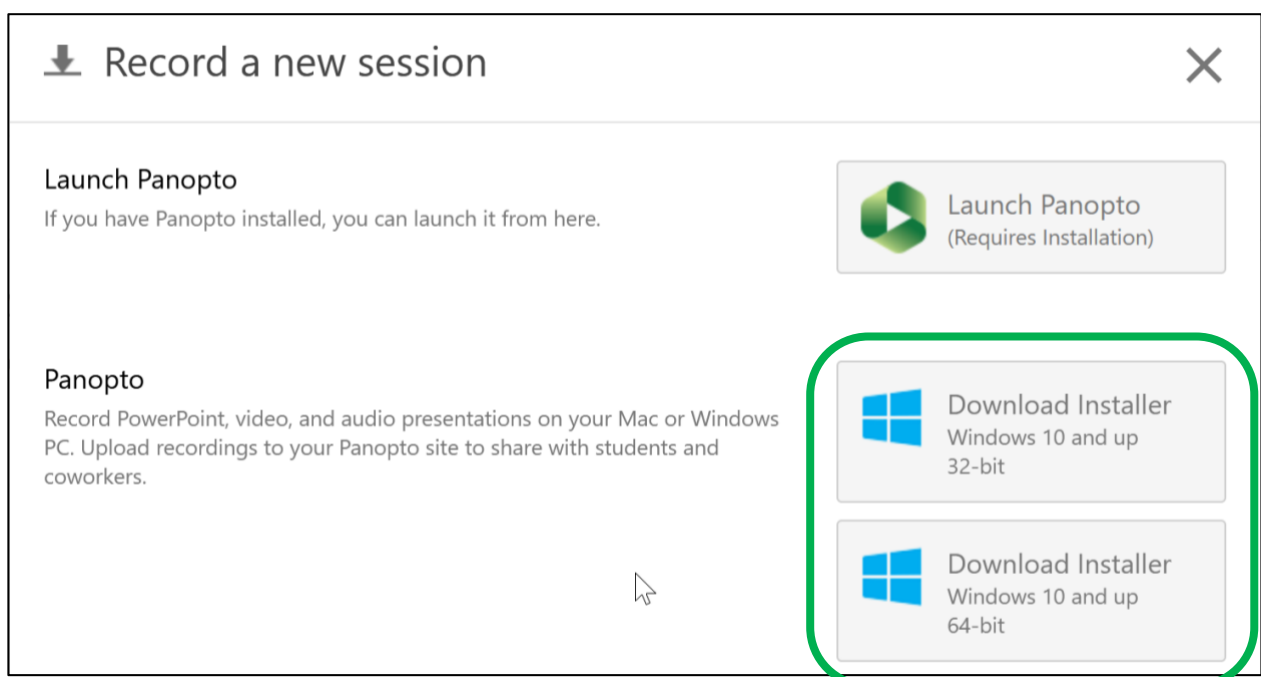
Record a new session

Launch Panopto
If you have Panopto installed, you can launch it from here.

Launch Panopto
(Requires Installation)

Panopto
Record PowerPoint, video, and audio presentations on your Mac or Windows PC. Upload recordings to your Panopto site to share with students and coworkers.

Download Installer
Windows 10 and up
32-bit

Download Installer
Windows 10 and up
64-bit